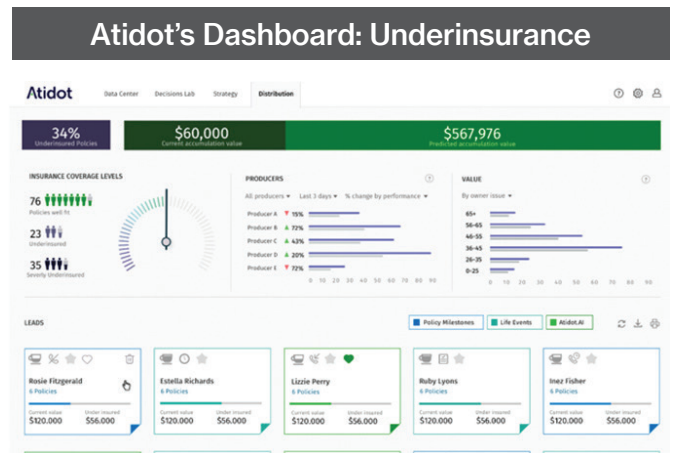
Atidot's Dashboard: Underinsurance

Atidot

Data Center
Decisions Lab
Strategy
Distribution

34%
Underinsured Policies

$60,000
Current accumulation value

$567,976
Predicted accumulation value

INSURANCE COVERAGE LEVELS

76
Policies well fit

23
Underinsured

35
Severly Underinsured

PRODUCERS

All producers ▾ Last 3 days ▾ % change by performance ▾

Producer A ▼ 15%
Producer B ▲ 72%
Producer C ▲ 43%
Producer D ▲ 20%
Producer E ▼ 72%

0 10 20 30 40 50 60 70 80 90

VALUE

By owner issue ▾

65+
56-65
46-55
36-45
26-35
0-25

0 10 20 30 40 50 60 70 80 90

LEADS

Policy Milestones
Life Events
Atidot.AI

Rosie Fitzgerald
6 Policies
Current value $120.000
Under insured $56.000

Estella Richards
6 Policies
Current value $120.000
Under insured $56.000

Lizzie Perry
6 Policies
Current value $120.000
Under insured $56.000

Ruby Lyons
6 Policies
Current value $120.000
Under insured $56.000

Inez Fisher
6 Policies
Current value $120.000
Under insured $56.000